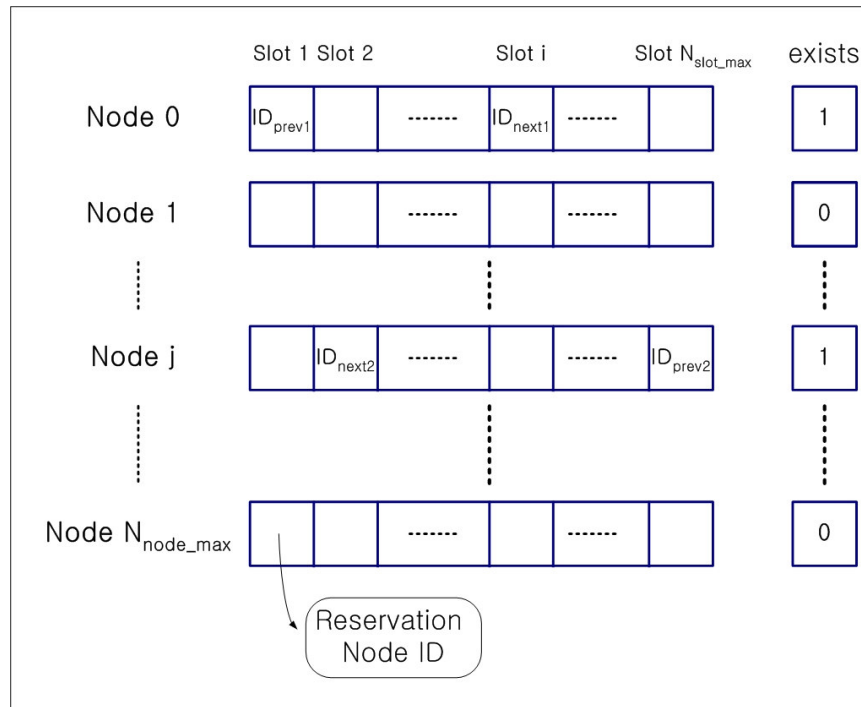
Slot 1 Slot 2 Slot i Slot $N_{slot\_max}$ exists

| | | | | | | | |
|---|---|---|---|---|---|---|---|
| Node 0 | $ID_{prev1}$ | | ------- | $ID_{next1}$ | ------- | | 1 |
| Node 1 | | | ------- | | ------- | | 0 |
| Node j | | $ID_{next2}$ | ------- | | ------- | $ID_{prev2}$ | 1 |
| Node $N_{node\_max}$ | | | ------- | | ------- | | 0 |

Reservation Node ID